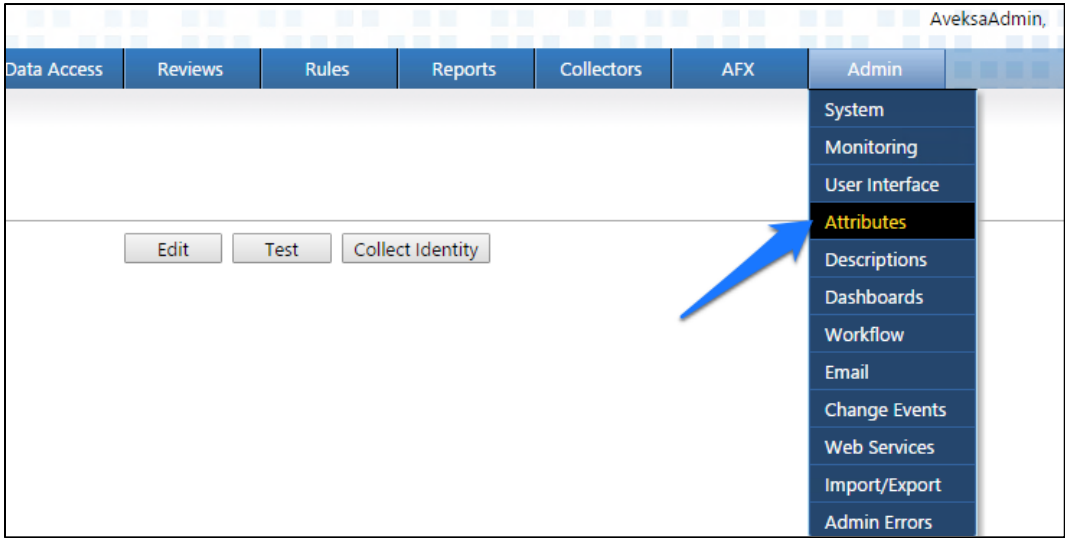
AveksaAdmin,

Data Access | Reviews | Rules | Reports | Collectors | AFX | Admin

System
Monitoring
User Interface
Attributes
Descriptions
Dashboards
Workflow
Email
Change Events
Web Services
Import/Export
Admin Errors

Edit | Test | Collect Identity